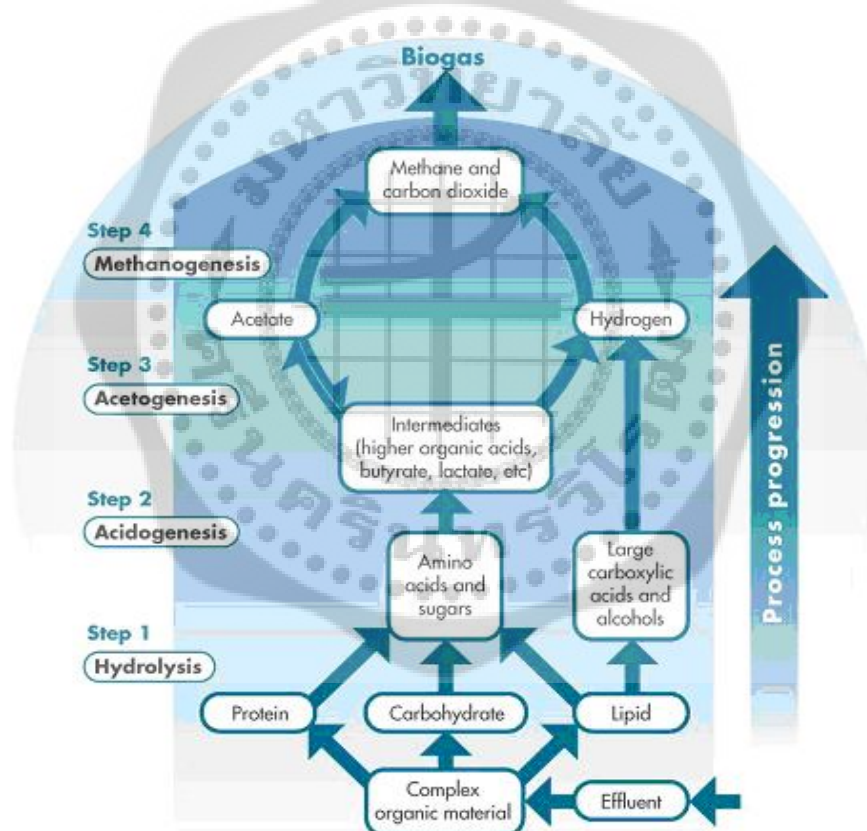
Biogas

Methane and carbon dioxide

Step 4
Methanogenesis

Acetate

Hydrogen

Step 3
Acetogenesis

Intermediates (higher organic acids, butyrate, lactate, etc)

Step 2
Acidogenesis

Amino acids and sugars

Large carboxylic acids and alcohols

Step 1
Hydrolysis

Protein

Carbohydrate

Lipid

Complex organic material

Effluent

Process progression